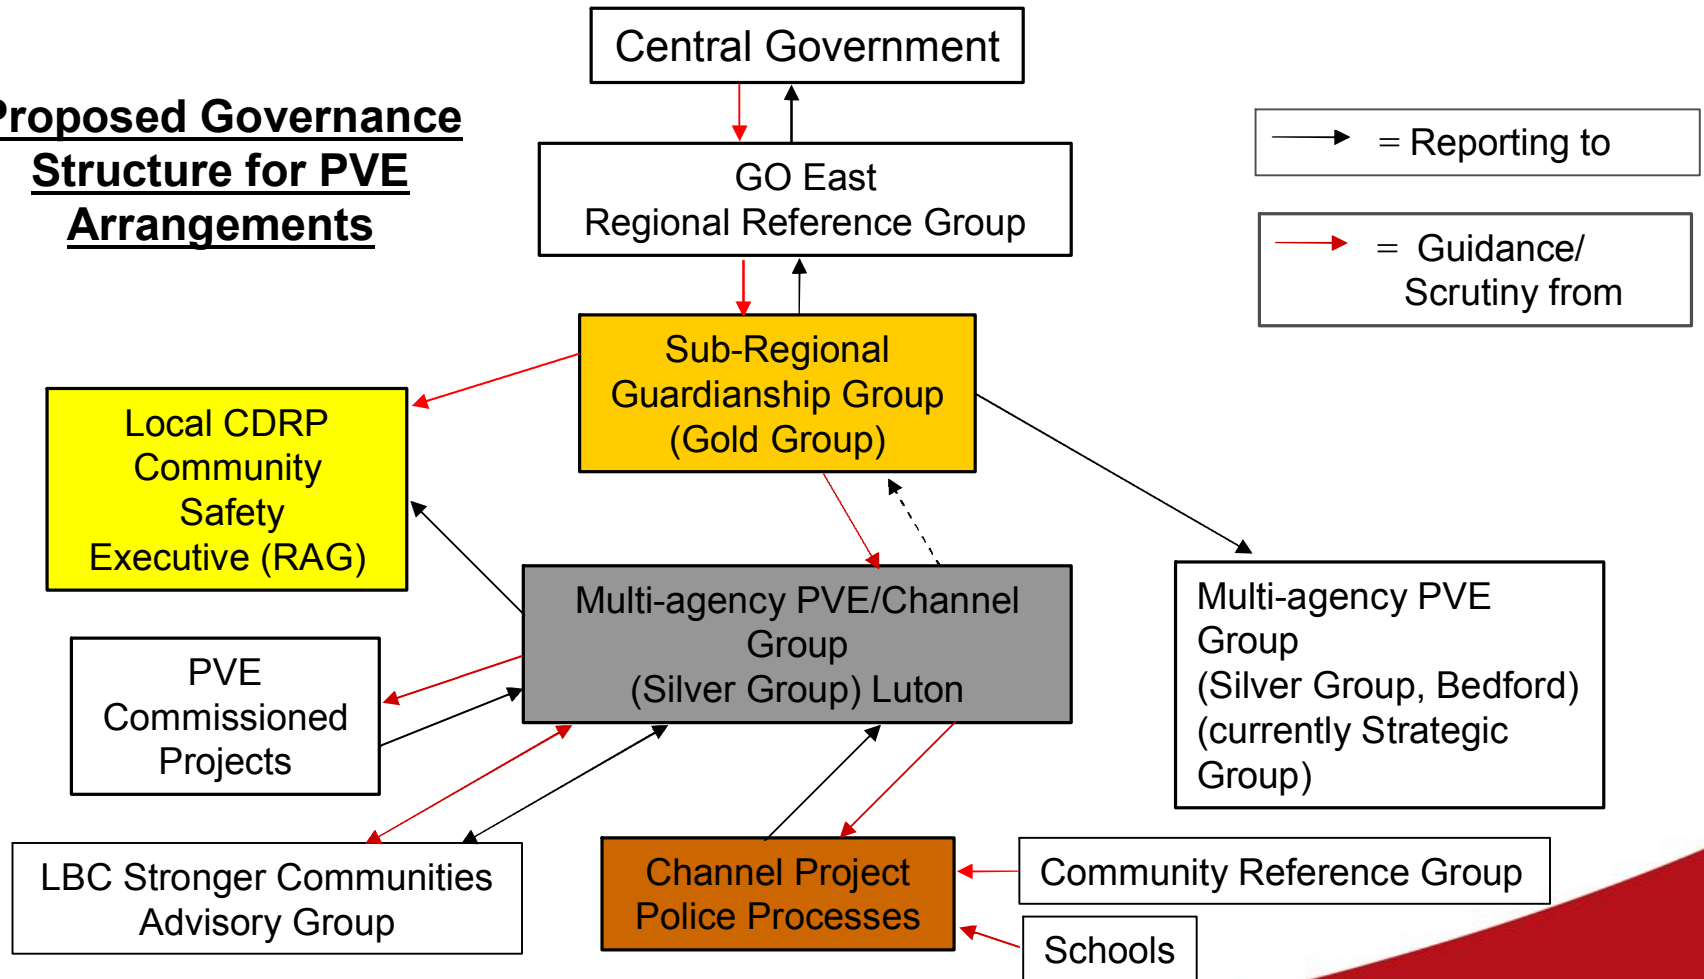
Proposed Governance Structure for PVE Arrangements

Central Government

GO East
Regional Reference Group

= Reporting to

= Guidance/ Scrutiny from

Sub-Regional Guardianship Group (Gold Group)

Local CDRP Community Safety Executive (RAG)

Multi-agency PVE/Channel Group (Silver Group) Luton

Multi-agency PVE Group (Silver Group, Bedford) (currently Strategic Group)

PVE Commissioned Projects

LBC Stronger Communities Advisory Group

Channel Project Police Processes

Community Reference Group

Schools